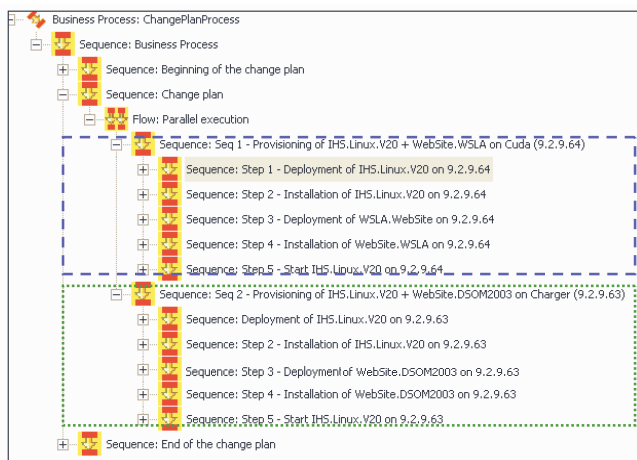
Business Process: ChangePlanProcess
Sequence: Business Process
Sequence: Beginning of the change plan
Sequence: Change plan
Flow: Parallel execution
Sequence: Seq 1 - Provisioning of IHS.Linux.V20 + WebSite.WSLA on Cuda (9.2.9.64)
Sequence: Step 1 - Deployment of IHS.Linux.V20 on 9.2.9.64
Sequence: Step 2 - Installation of IHS.Linux.V20 on 9.2.9.64
Sequence: Step 3 - Deployment of WSLA.WebSite on 9.2.9.64
Sequence: Step 4 - Installation of WebSite.WSLA on 9.2.9.64
Sequence: Step 5 - Start IHS.Linux.V20 on 9.2.9.64
Sequence: Seq 2 - Provisioning of IHS.Linux.V20 + WebSite.DSOM2003 on Charger (9.2.9.63)
Sequence: Deployment of IHS.Linux.V20 on 9.2.9.63
Sequence: Step 2 - Installation of IHS.Linux.V20 on 9.2.9.63
Sequence: Step 3 - Deploymentof WebSite.DSOM2003 on 9.2.9.63
Sequence: Step 4 - Installation of WebSite.DSOM2003 on 9.2.9.63
Sequence: Step 5 - Start IHS.Linux.V20 on 9.2.9.63
Sequence: End of the change plan